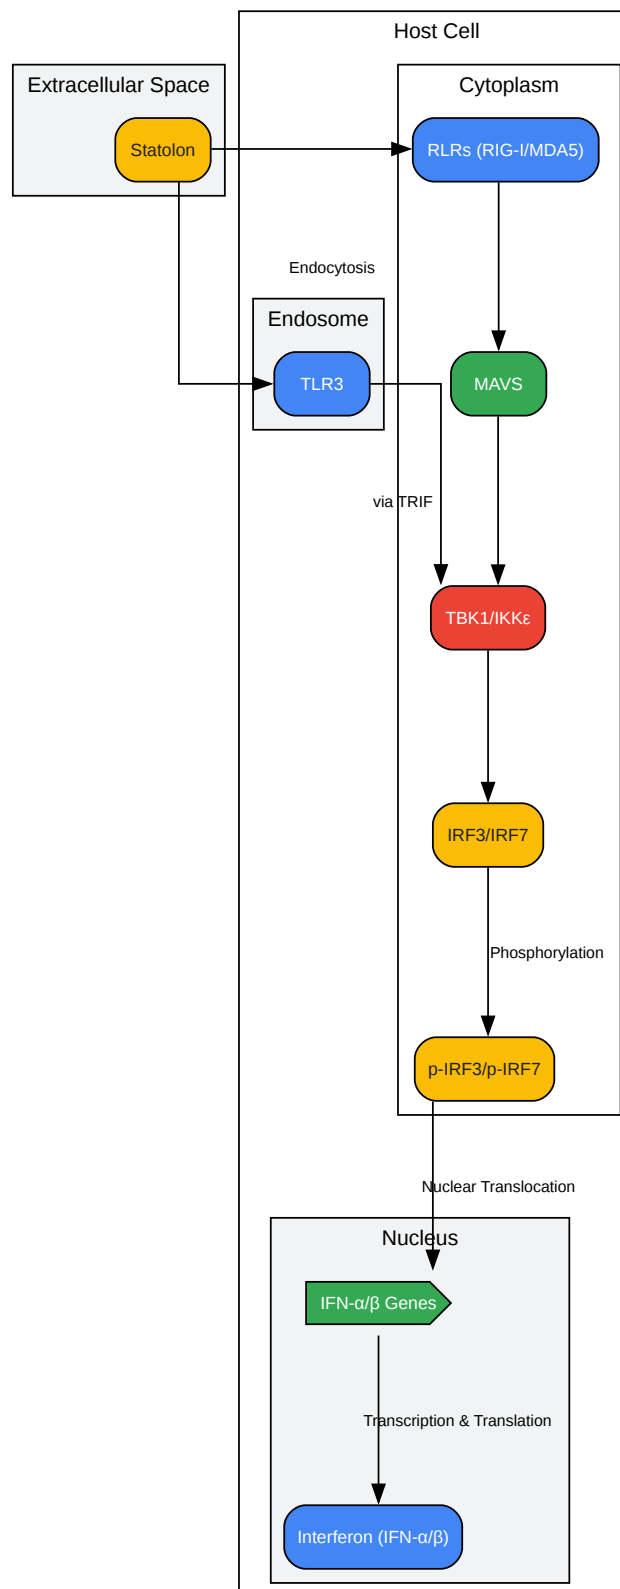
Host Cell

Extracellular Space

Statolon

Cytoplasm

RLRs (RIG-I/MDA5)

Endocytosis

Endosome

TLR3

MAVS

via TRIF

TBK1/IKKε

IRF3/IRF7

Phosphorylation

p-IRF3/p-IRF7

Nuclear Translocation

Nucleus

IFN-α/β Genes

Transcription & Translation

Interferon (IFN-α/β)